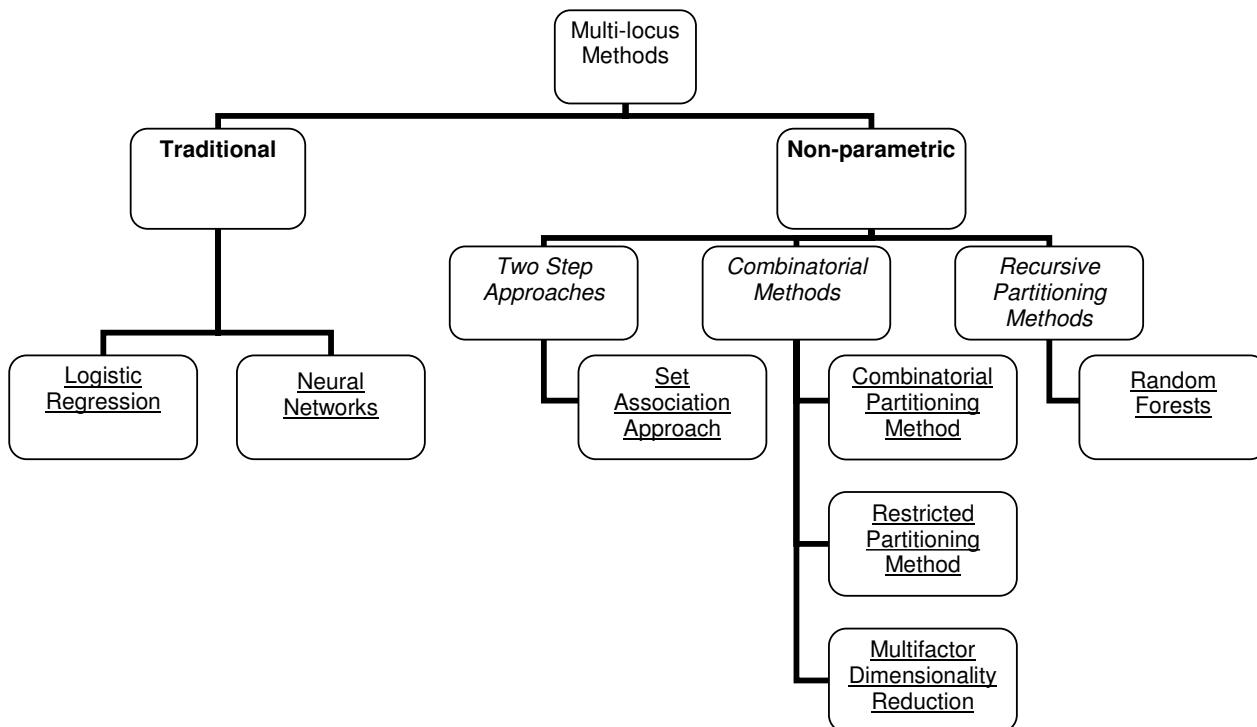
Multi-locus Methods

Traditional

Non-parametric

Two Step Approaches

Combinatorial Methods

Recursive Partitioning Methods

Logistic Regression

Neural Networks

Set Association Approach

Combinatorial Partitioning Method

Random Forests

Restricted Partitioning Method

Multifactor Dimensionality Reduction